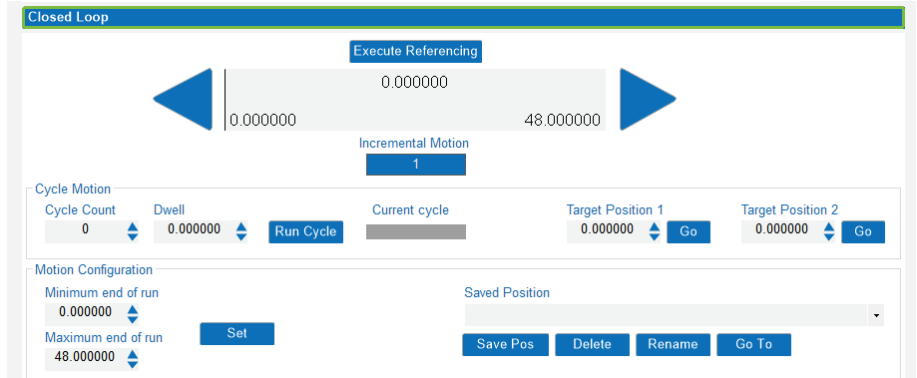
Closed Loop

Execute Referencing

0.000000

0.000000

48.000000

Incremental Motion

1

Cycle Motion

Cycle Count

0

Dwell

0.000000

Run Cycle

Current cycle

Target Position 1

0.000000

Go

Target Position 2

0.000000

Go

Motion Configuration

Minimum end of run

0.000000

Maximum end of run

48.000000

Set

Saved Position

Save Pos

Delete

Rename

Go To